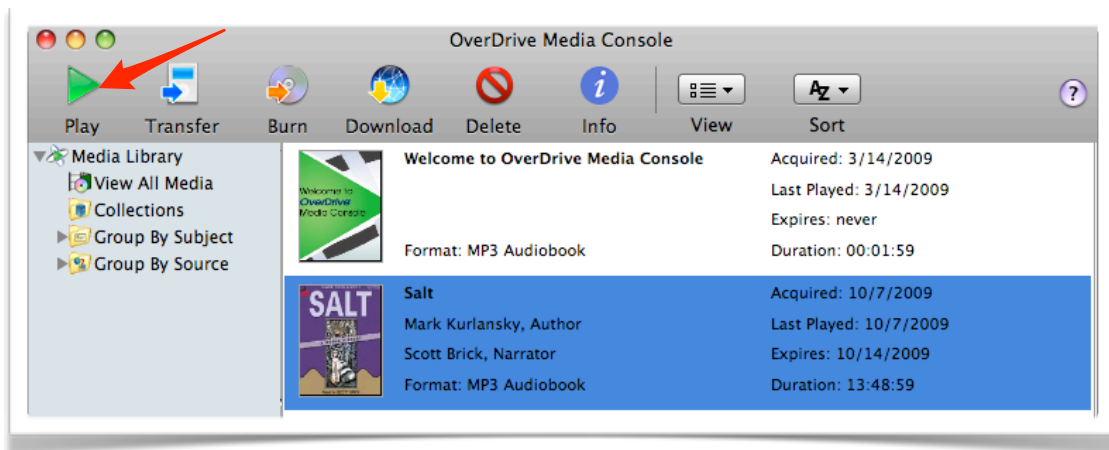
OverDrive Media Console

Play Transfer Burn Download Delete Info View Sort

?

Media Library
View All Media
Collections
Group By Subject
Group By Source

Welcome to OverDrive Media Console

Welcome to OverDrive Media Console

Format: MP3 Audiobook

Acquired: 3/14/2009
Last Played: 3/14/2009
Expires: never
Duration: 00:01:59

SALT

Salt
Mark Kurlansky, Author
Scott Brick, Narrator
Format: MP3 Audiobook

Acquired: 10/7/2009
Last Played: 10/7/2009
Expires: 10/14/2009
Duration: 13:48:59